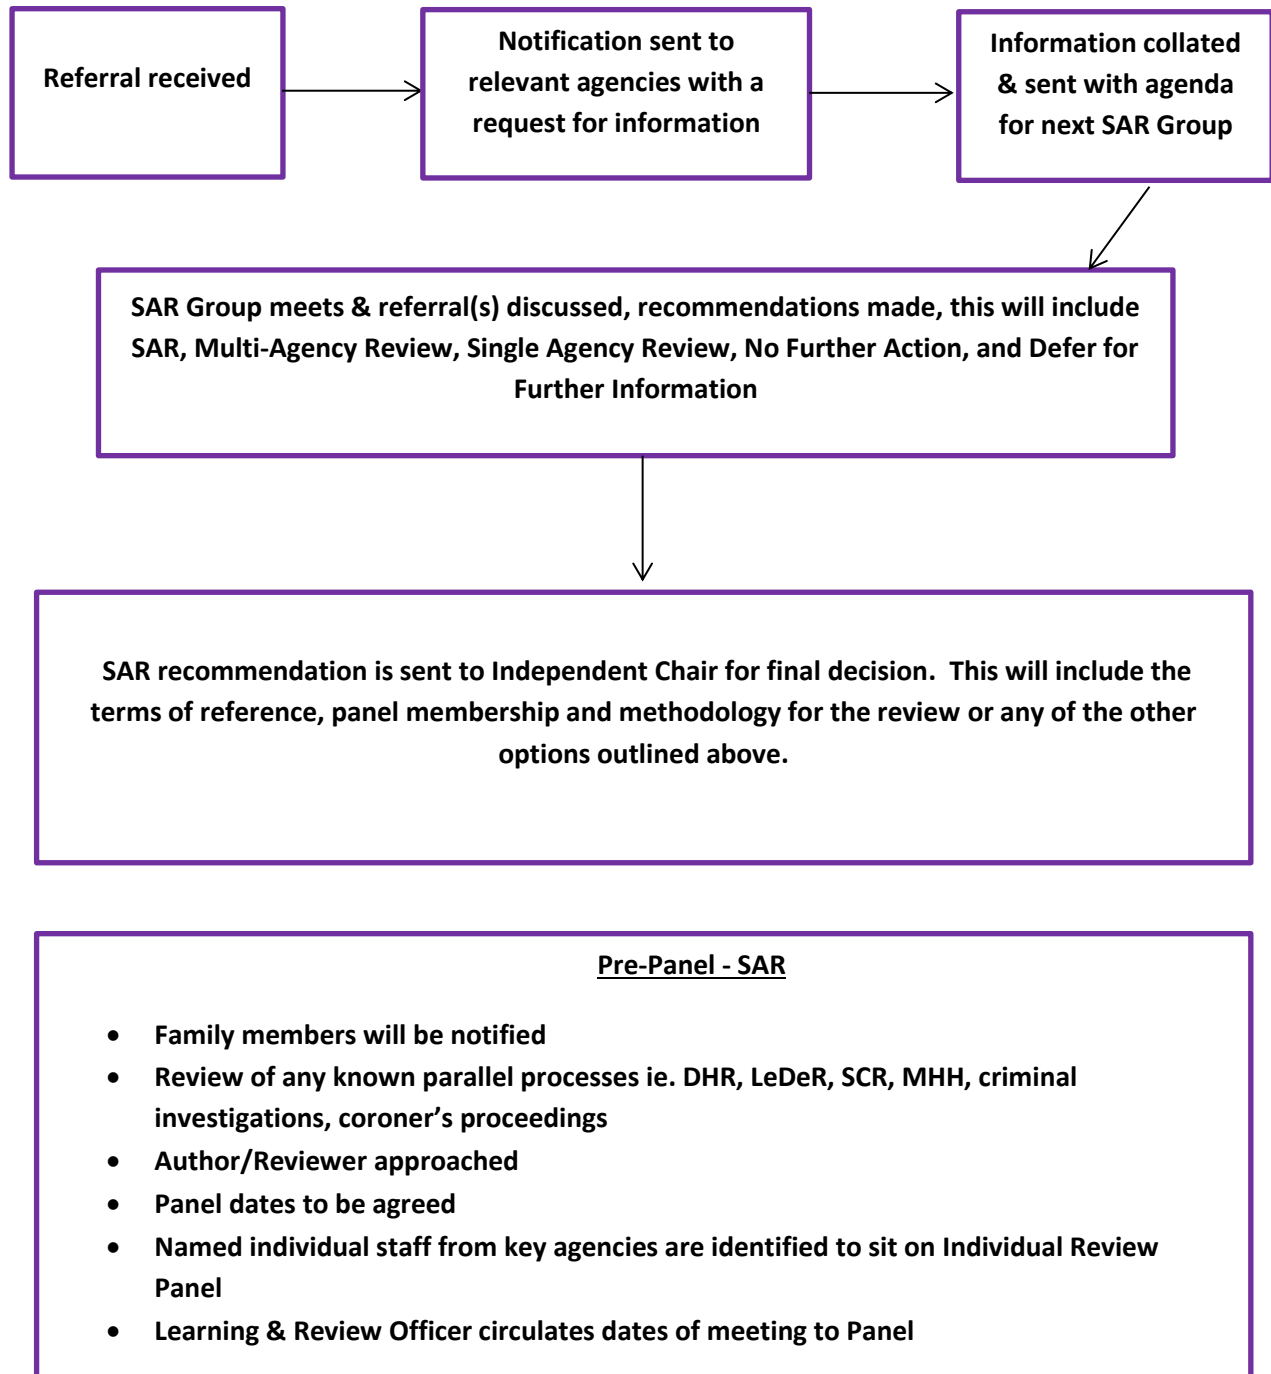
Referral received

Notification sent to relevant agencies with a request for information

Information collated & sent with agenda for next SAR Group

SAR Group meets & referral(s) discussed, recommendations made, this will include SAR, Multi-Agency Review, Single Agency Review, No Further Action, and Defer for Further Information

SAR recommendation is sent to Independent Chair for final decision. This will include the terms of reference, panel membership and methodology for the review or any of the other options outlined above.

Pre-Panel - SAR

- Family members will be notified
- Review of any known parallel processes ie. DHR, LeDeR, SCR, MHH, criminal investigations, coroner's proceedings
- Author/Reviewer approached
- Panel dates to be agreed
- Named individual staff from key agencies are identified to sit on Individual Review Panel
- Learning & Review Officer circulates dates of meeting to Panel